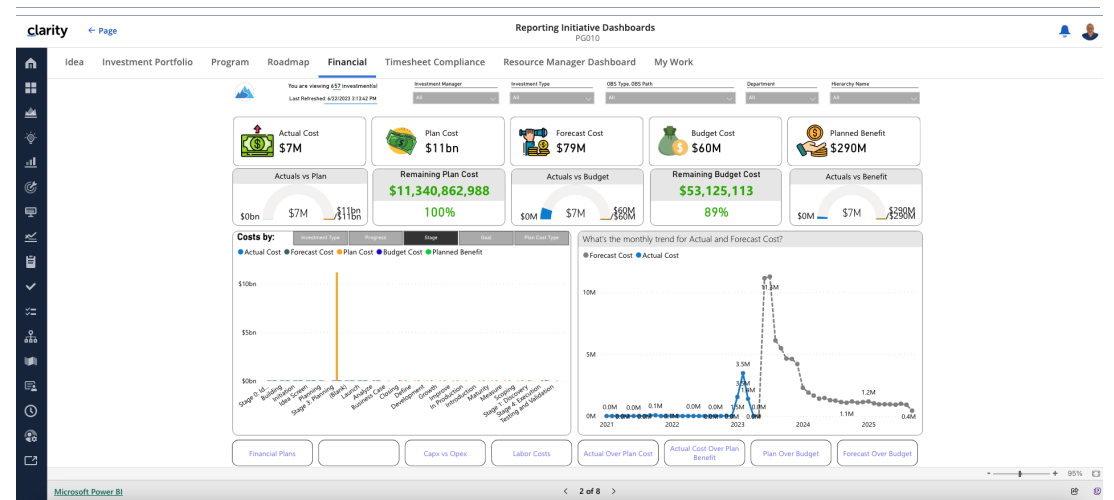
clarity ← Page

Reporting Initiative Dashboards
PG010

Idea Investment Portfolio Program Roadmap Financial Timesheet Compliance Resource Manager Dashboard My Work

You are viewing 657 investments!
Last Refreshed 6/22/2023 3:13:42 PM

Investment Manager
All

Investment Type
All

OBS Type, OBS Path
All

Department
All

Hierarchy Name
All

Actual Cost
$7M

Plan Cost
$11bn

Forecast Cost
$79M

Budget Cost
$60M

Planned Benefit
$290M

Actuals vs Plan
$0bn $7M $11bn $11bn

Remaining Plan Cost
$11,340,862,988
100%

Actuals vs Budget
$0M $7M $60M $60M

Remaining Budget Cost
$53,125,113
89%

Actuals vs Benefit
$0M $7M $290M $290M

Costs by: Investment Type Progress Stage Goal Plan Cost Type

● Actual Cost ● Forecast Cost ● Plan Cost ● Budget Cost ● Planned Benefit

$10bn
$5bn
$0bn

Stage 0: Id... Building Initiation Idea Screen Planning Stage 3: Planning (Blank) Launch Analyze Business Case Closing Define Development Growth Improve In Production Introduction Maturity Measure Scoping Stage 1: Discovery Stage 4: Execution Testing and Validation

What's the monthly trend for Actual and Forecast Cost?

● Forecast Cost ● Actual Cost

10M
5M
0M

11.3M 3.5M 3.3M 1.2M 1.1M 0.4M 0.0M 0.0M 0.0M 0.1M 0.0M 0.0M 0.0M 1.5M 0.0M

2021 2022 2023 2024 2025

Financial Plans Capx vs Opex Labor Costs Actual Over Plan Cost Actual Cost Over Plan Benefit Plan Over Budget Forecast Over Budget

95%

Microsoft Power BI

< 2 of 8 >